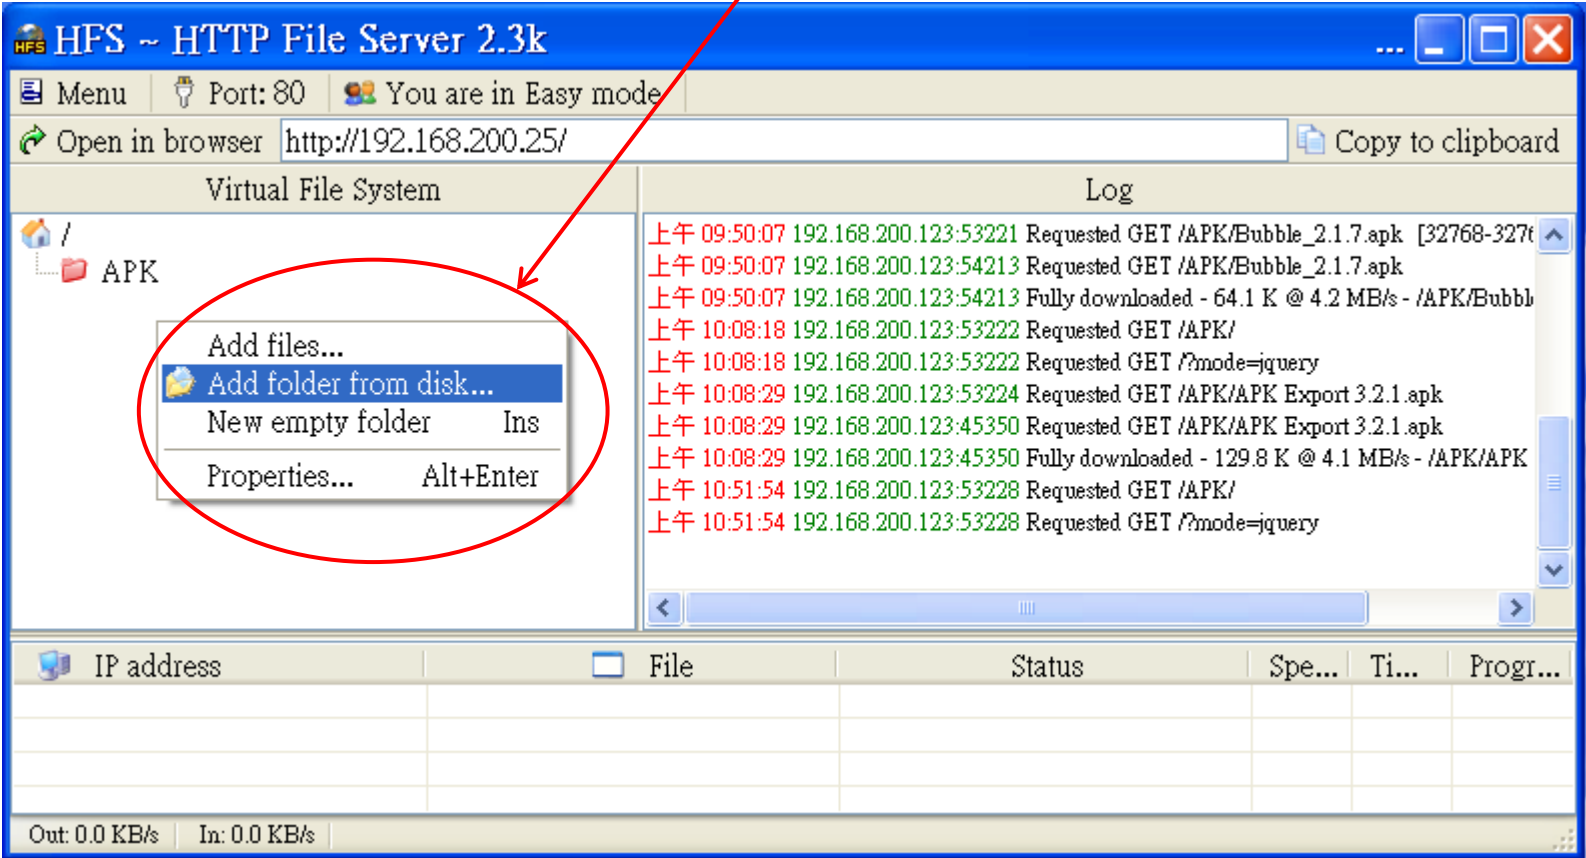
HFS ~ HTTP File Server 2.3k

Menu | Port: 80 | You are in Easy mode

Open in browser http://192.168.200.25/ Copy to clipboard

Virtual File System

/
APK

Add files...
Add folder from disk...
New empty folder Ins
Properties... Alt+Enter

Log

上午 09:50:07 192.168.200.123:53221 Requested GET /APK/Bubble_2.1.7.apk [32768-327
上午 09:50:07 192.168.200.123:54213 Requested GET /APK/Bubble_2.1.7.apk
上午 09:50:07 192.168.200.123:54213 Fully downloaded - 64.1 K @ 4.2 MB/s - /APK/Bubbl
上午 10:08:18 192.168.200.123:53222 Requested GET /APK/
上午 10:08:18 192.168.200.123:53222 Requested GET /?mode=jquery
上午 10:08:29 192.168.200.123:53224 Requested GET /APK/APK Export 3.2.1.apk
上午 10:08:29 192.168.200.123:45350 Requested GET /APK/APK Export 3.2.1.apk
上午 10:08:29 192.168.200.123:45350 Fully downloaded - 129.8 K @ 4.1 MB/s - /APK/APK
上午 10:51:54 192.168.200.123:53228 Requested GET /APK/
上午 10:51:54 192.168.200.123:53228 Requested GET /?mode=jquery

| IP address | File | Status | Spe... | Ti... | Progr... |
|---|---|---|---|---|---|

Out: 0.0 KB/s | In: 0.0 KB/s